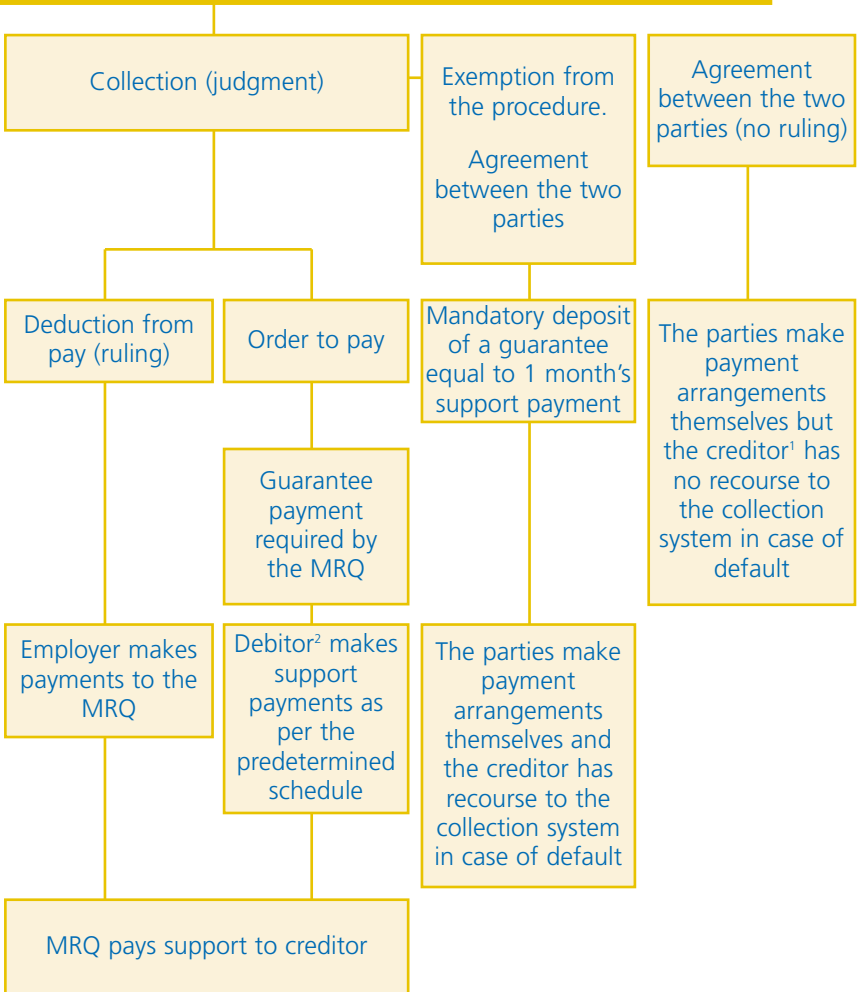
Collection (judgment)

Exemption from the procedure.

Agreement between the two parties

Agreement between the two parties (no ruling)

Deduction from pay (ruling)

Order to pay

Mandatory deposit of a guarantee equal to 1 month's support payment

The parties make payment arrangements themselves but the creditor¹ has no recourse to the collection system in case of default

Guarantee payment required by the MRQ

Employer makes payments to the MRQ

Debitor² makes support payments as per the predetermined schedule

The parties make payment arrangements themselves and the creditor has recourse to the collection system in case of default

MRQ pays support to creditor